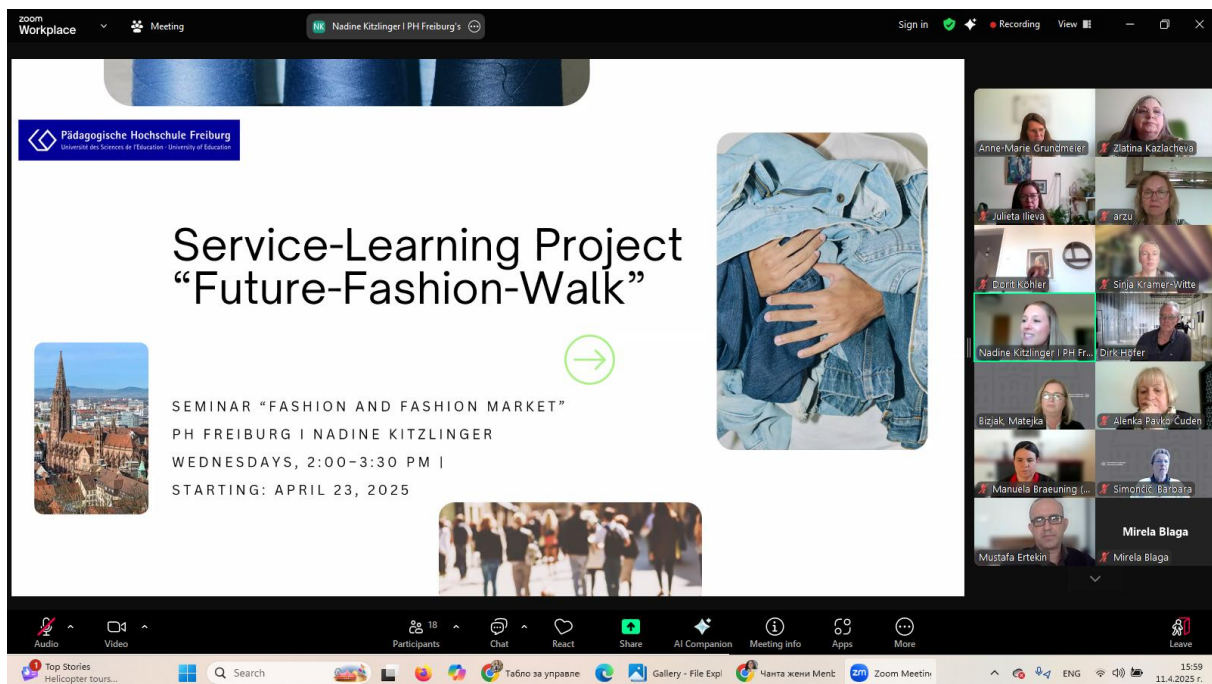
zoom Workplace Meeting NK Nadine Kitzlinger | PH Freiburg's Sign in Recording View

Pädagogische Hochschule Freiburg
Université des Sciences de l'Education · University of Education

Service-Learning Project
“Future-Fashion-Walk”

SEMINAR “FASHION AND FASHION MARKET”
PH FREIBURG I NADINE KITZLINGER
WEDNESDAYS, 2:00–3:30 PM |
STARTING: APRIL 23, 2025

Anne-Marie Grundmeier
Zlatina Kazlacheva
Julieta Ilieva
arzu
Dorit Köhler
Sinja Kramer-Witte
Nadine Kitzlinger | PH Fr...
Dirk Höfer
Bizjak, Matejka
Alenka Pavko Čuden
Manuela Braeuning (...
Simončič, Barbara
Mirela Blaga
Mustafa Ertekin
Mirela Blaga

Audio Video Participants 18 Chat React Share AI Companion Meeting info Apps More Leave

Top Stories
Helicopter tours...
Search
Табло за управле
Gallery - File Expl
Чанта жени Menb
Zoom Meetin
ENG
15:59
11.4.2025 г.